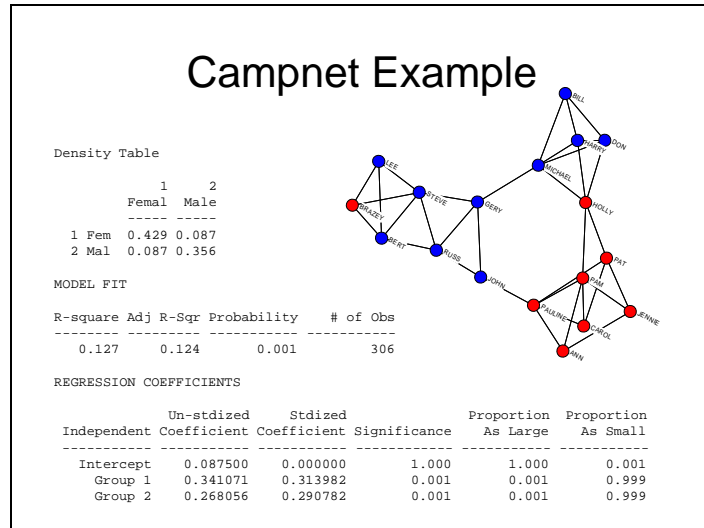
Campnet Example

Density Table

|  | 1 Femal | 2 Male |
|---|---|---|
| 1 Fem | 0.429 | 0.087 |
| 2 Mal | 0.087 | 0.356 |

MODEL FIT

| R-square | Adj R-Sqr | Probability | # of Obs |
|---|---|---|---|
| 0.127 | 0.124 | 0.001 | 306 |

REGRESSION COEFFICIENTS

| Independent | Un-stdized Coefficient | Stdized Coefficient | Significance | Proportion As Large | Proportion As Small |
|---|---|---|---|---|---|
| Intercept | 0.087500 | 0.000000 | 1.000 | 1.000 | 0.001 |
| Group 1 | 0.341071 | 0.313982 | 0.001 | 0.001 | 0.999 |
| Group 2 | 0.268056 | 0.290782 | 0.001 | 0.001 | 0.999 |

BILL
HARRY
DON
LEE
MICHAEL
STEVE
BRAZEY
GERY
HOLLY
BERT
RUSS
PAT
JOHN
PAM
PAULINE
JENNIE
CAROL
ANN